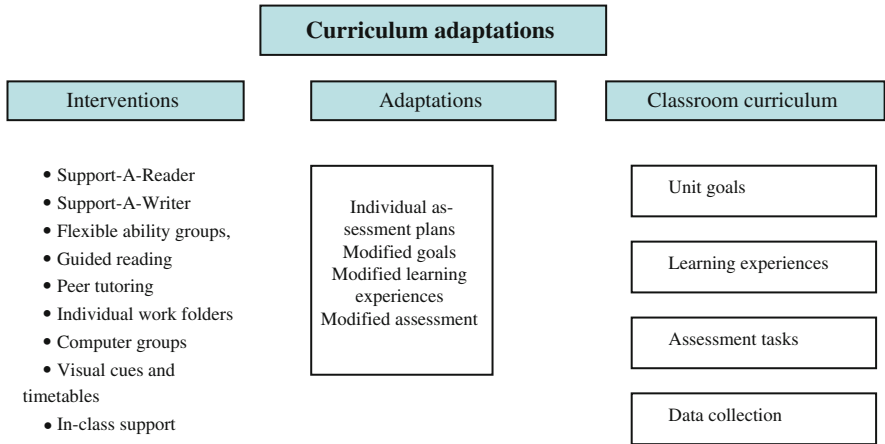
Curriculum adaptations

Interventions

- Support-A-Reader
- Support-A-Writer
- Flexible ability groups,
- Guided reading
- Peer tutoring
- Individual work folders
- Computer groups
- Visual cues and timetables
- In-class support

Adaptations

Individual assessment plans
Modified goals
Modified learning experiences
Modified assessment

Classroom curriculum

Unit goals

Learning experiences

Assessment tasks

Data collection